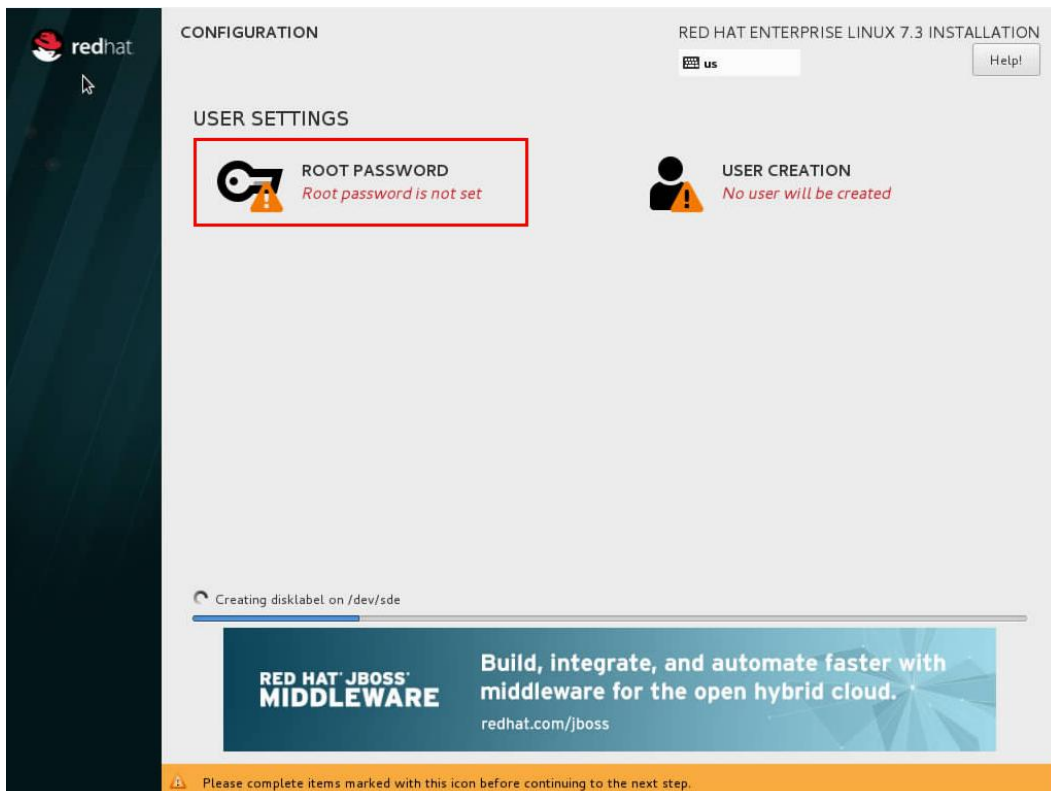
redhat

CONFIGURATION

RED HAT ENTERPRISE LINUX 7.3 INSTALLATION

us

Help!

USER SETTINGS

ROOT PASSWORD
Root password is not set

USER CREATION
No user will be created

Creating disklabel on /dev/sde

RED HAT JBOSS MIDDLEWARE

Build, integrate, and automate faster with middleware for the open hybrid cloud.

redhat.com/jboss

Please complete items marked with this icon before continuing to the next step.